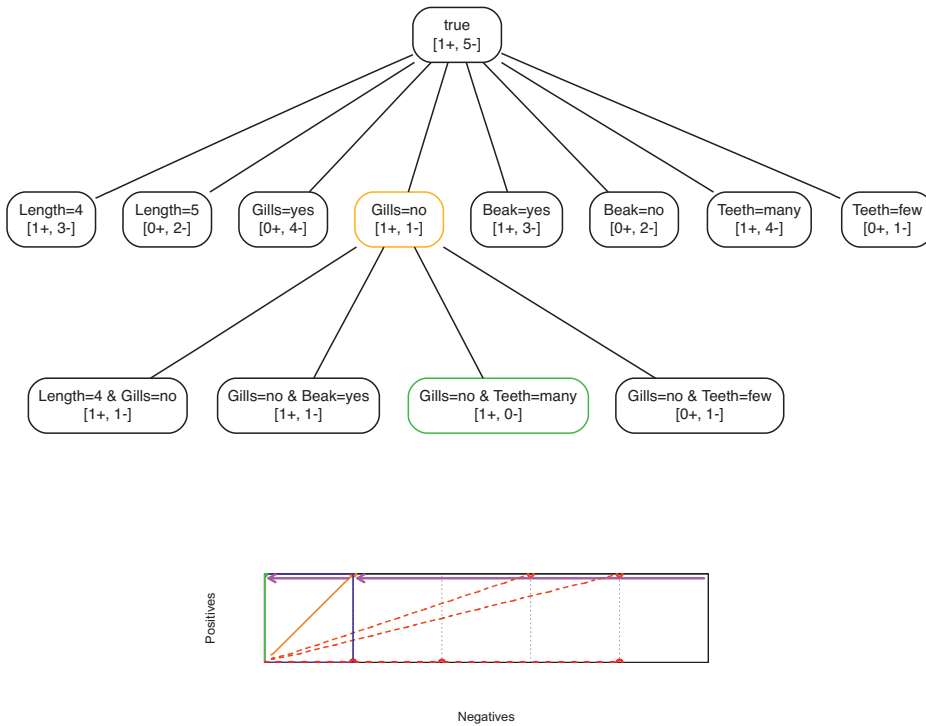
true
[1+, 5-]

Length=4
[1+, 3-]

Length=5
[0+, 2-]

Gills=yes
[0+, 4-]

Gills=no
[1+, 1-]

Beak=yes
[1+, 3-]

Beak=no
[0+, 2-]

Teeth=many
[1+, 4-]

Teeth=few
[0+, 1-]

Length=4 & Gills=no
[1+, 1-]

Gills=no & Beak=yes
[1+, 1-]

Gills=no & Teeth=many
[1+, 0-]

Gills=no & Teeth=few
[0+, 1-]

Positives

Negatives